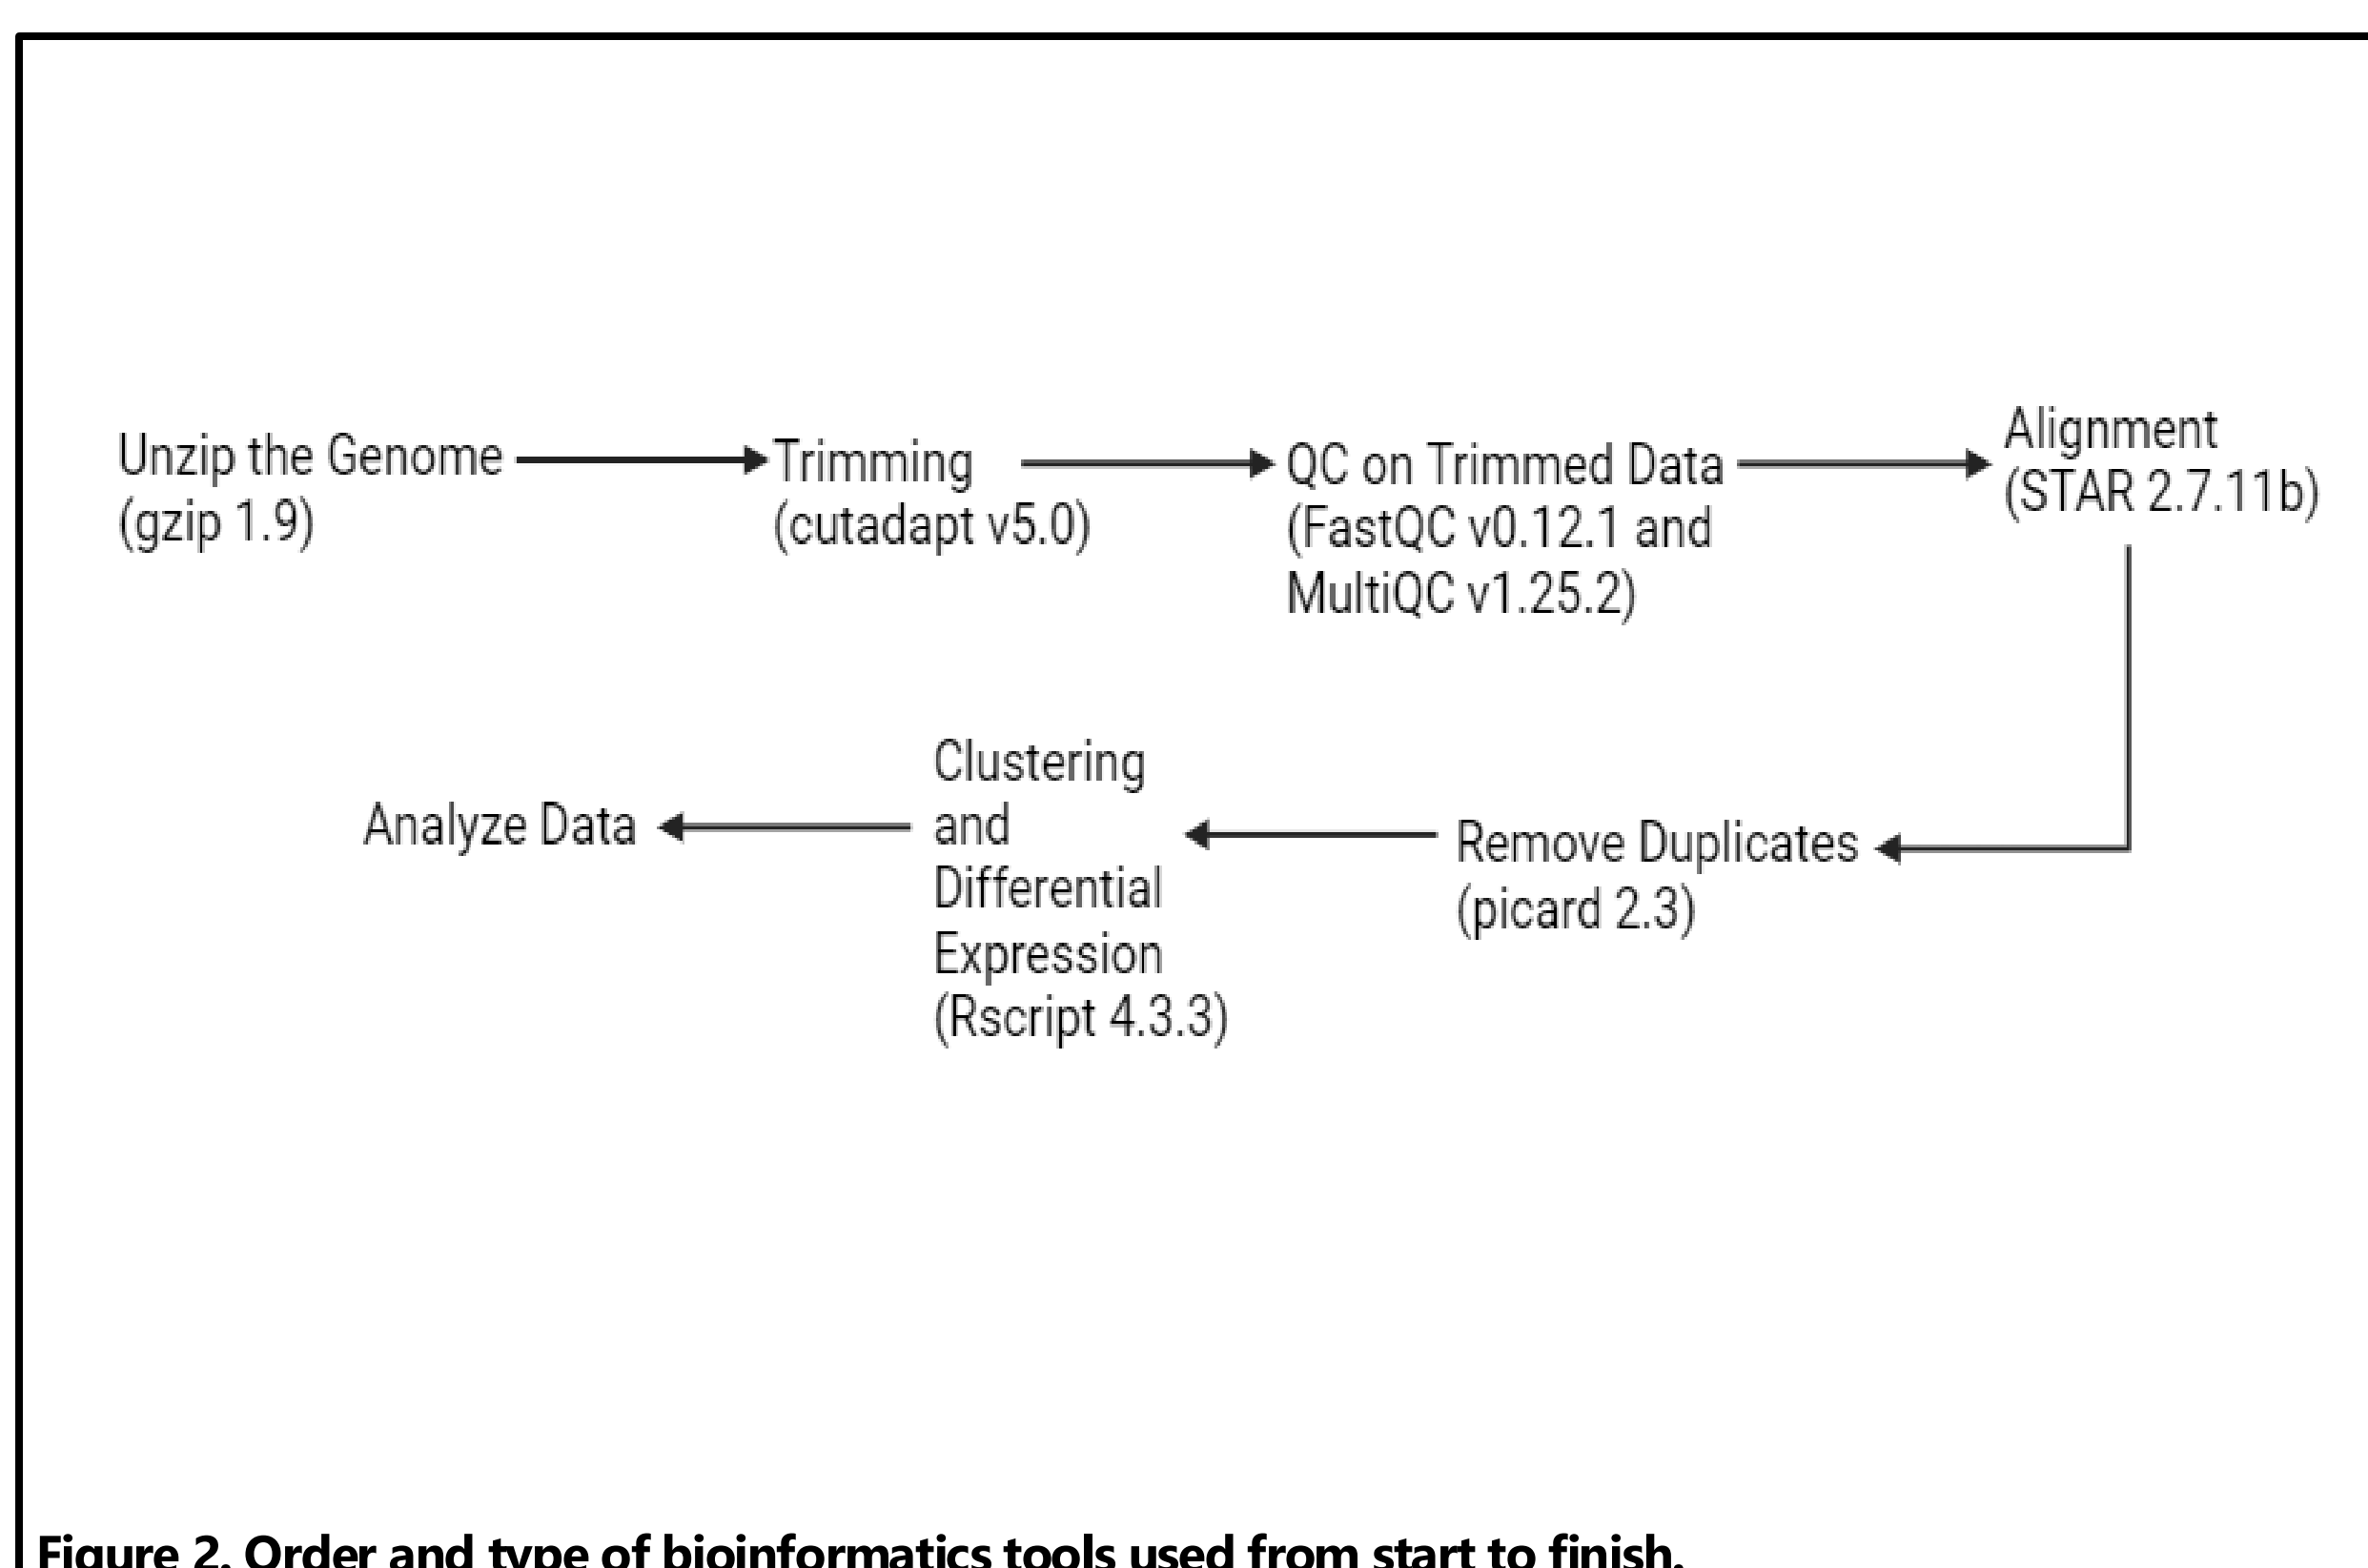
Unzip the Genome (gzip 1.9)

Trimming (cutadapt v5.0)

QC on Trimmed Data (FastQC v0.12.1 and MultiQC v1.25.2)

Alignment (STAR 2.7.11b)

Remove Duplicates (picard 2.3)

Clustering and Differential Expression (Rscript 4.3.3)

Analyze Data

Figure 2. Order and type of bioinformatics tools used from start to finish.